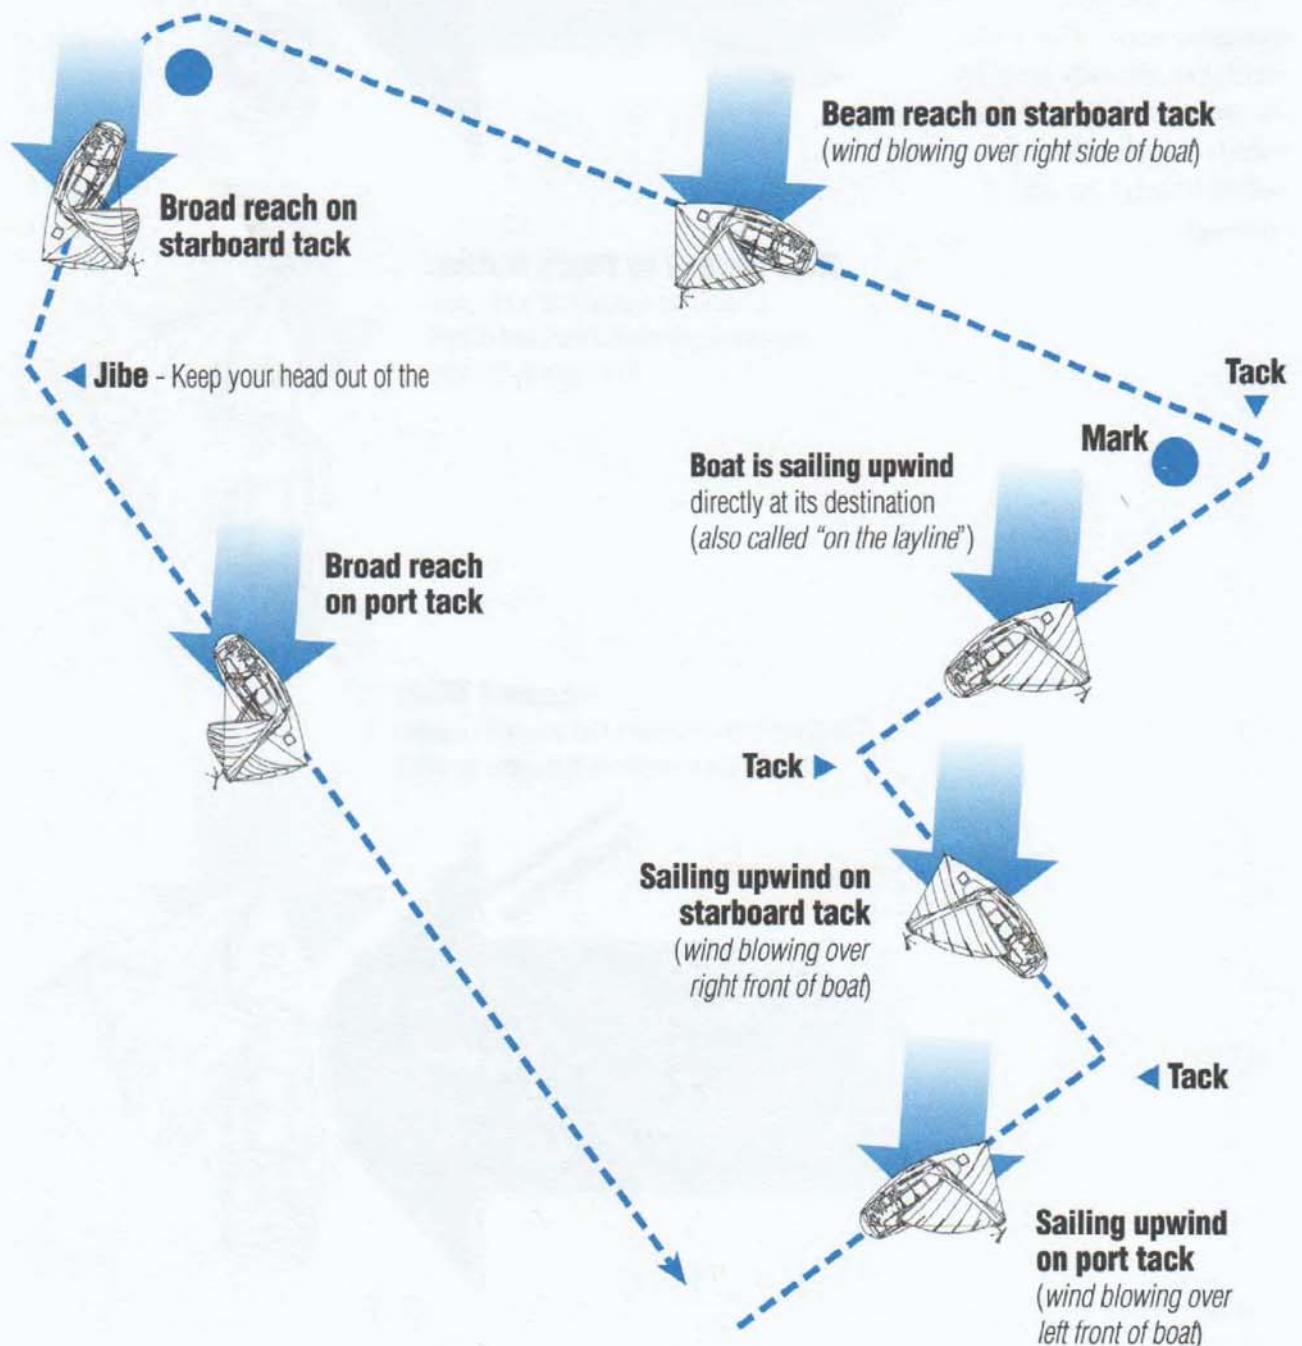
Beam reach on starboard tack
(wind blowing over right side of boat)

Broad reach on starboard tack

Jibe - Keep your head out of the

Tack

Mark

Boat is sailing upwind directly at its destination (also called "on the layline")

Broad reach on port tack

Tack

Sailing upwind on starboard tack
(wind blowing over right front of boat)

Tack

Sailing upwind on port tack
(wind blowing over left front of boat)